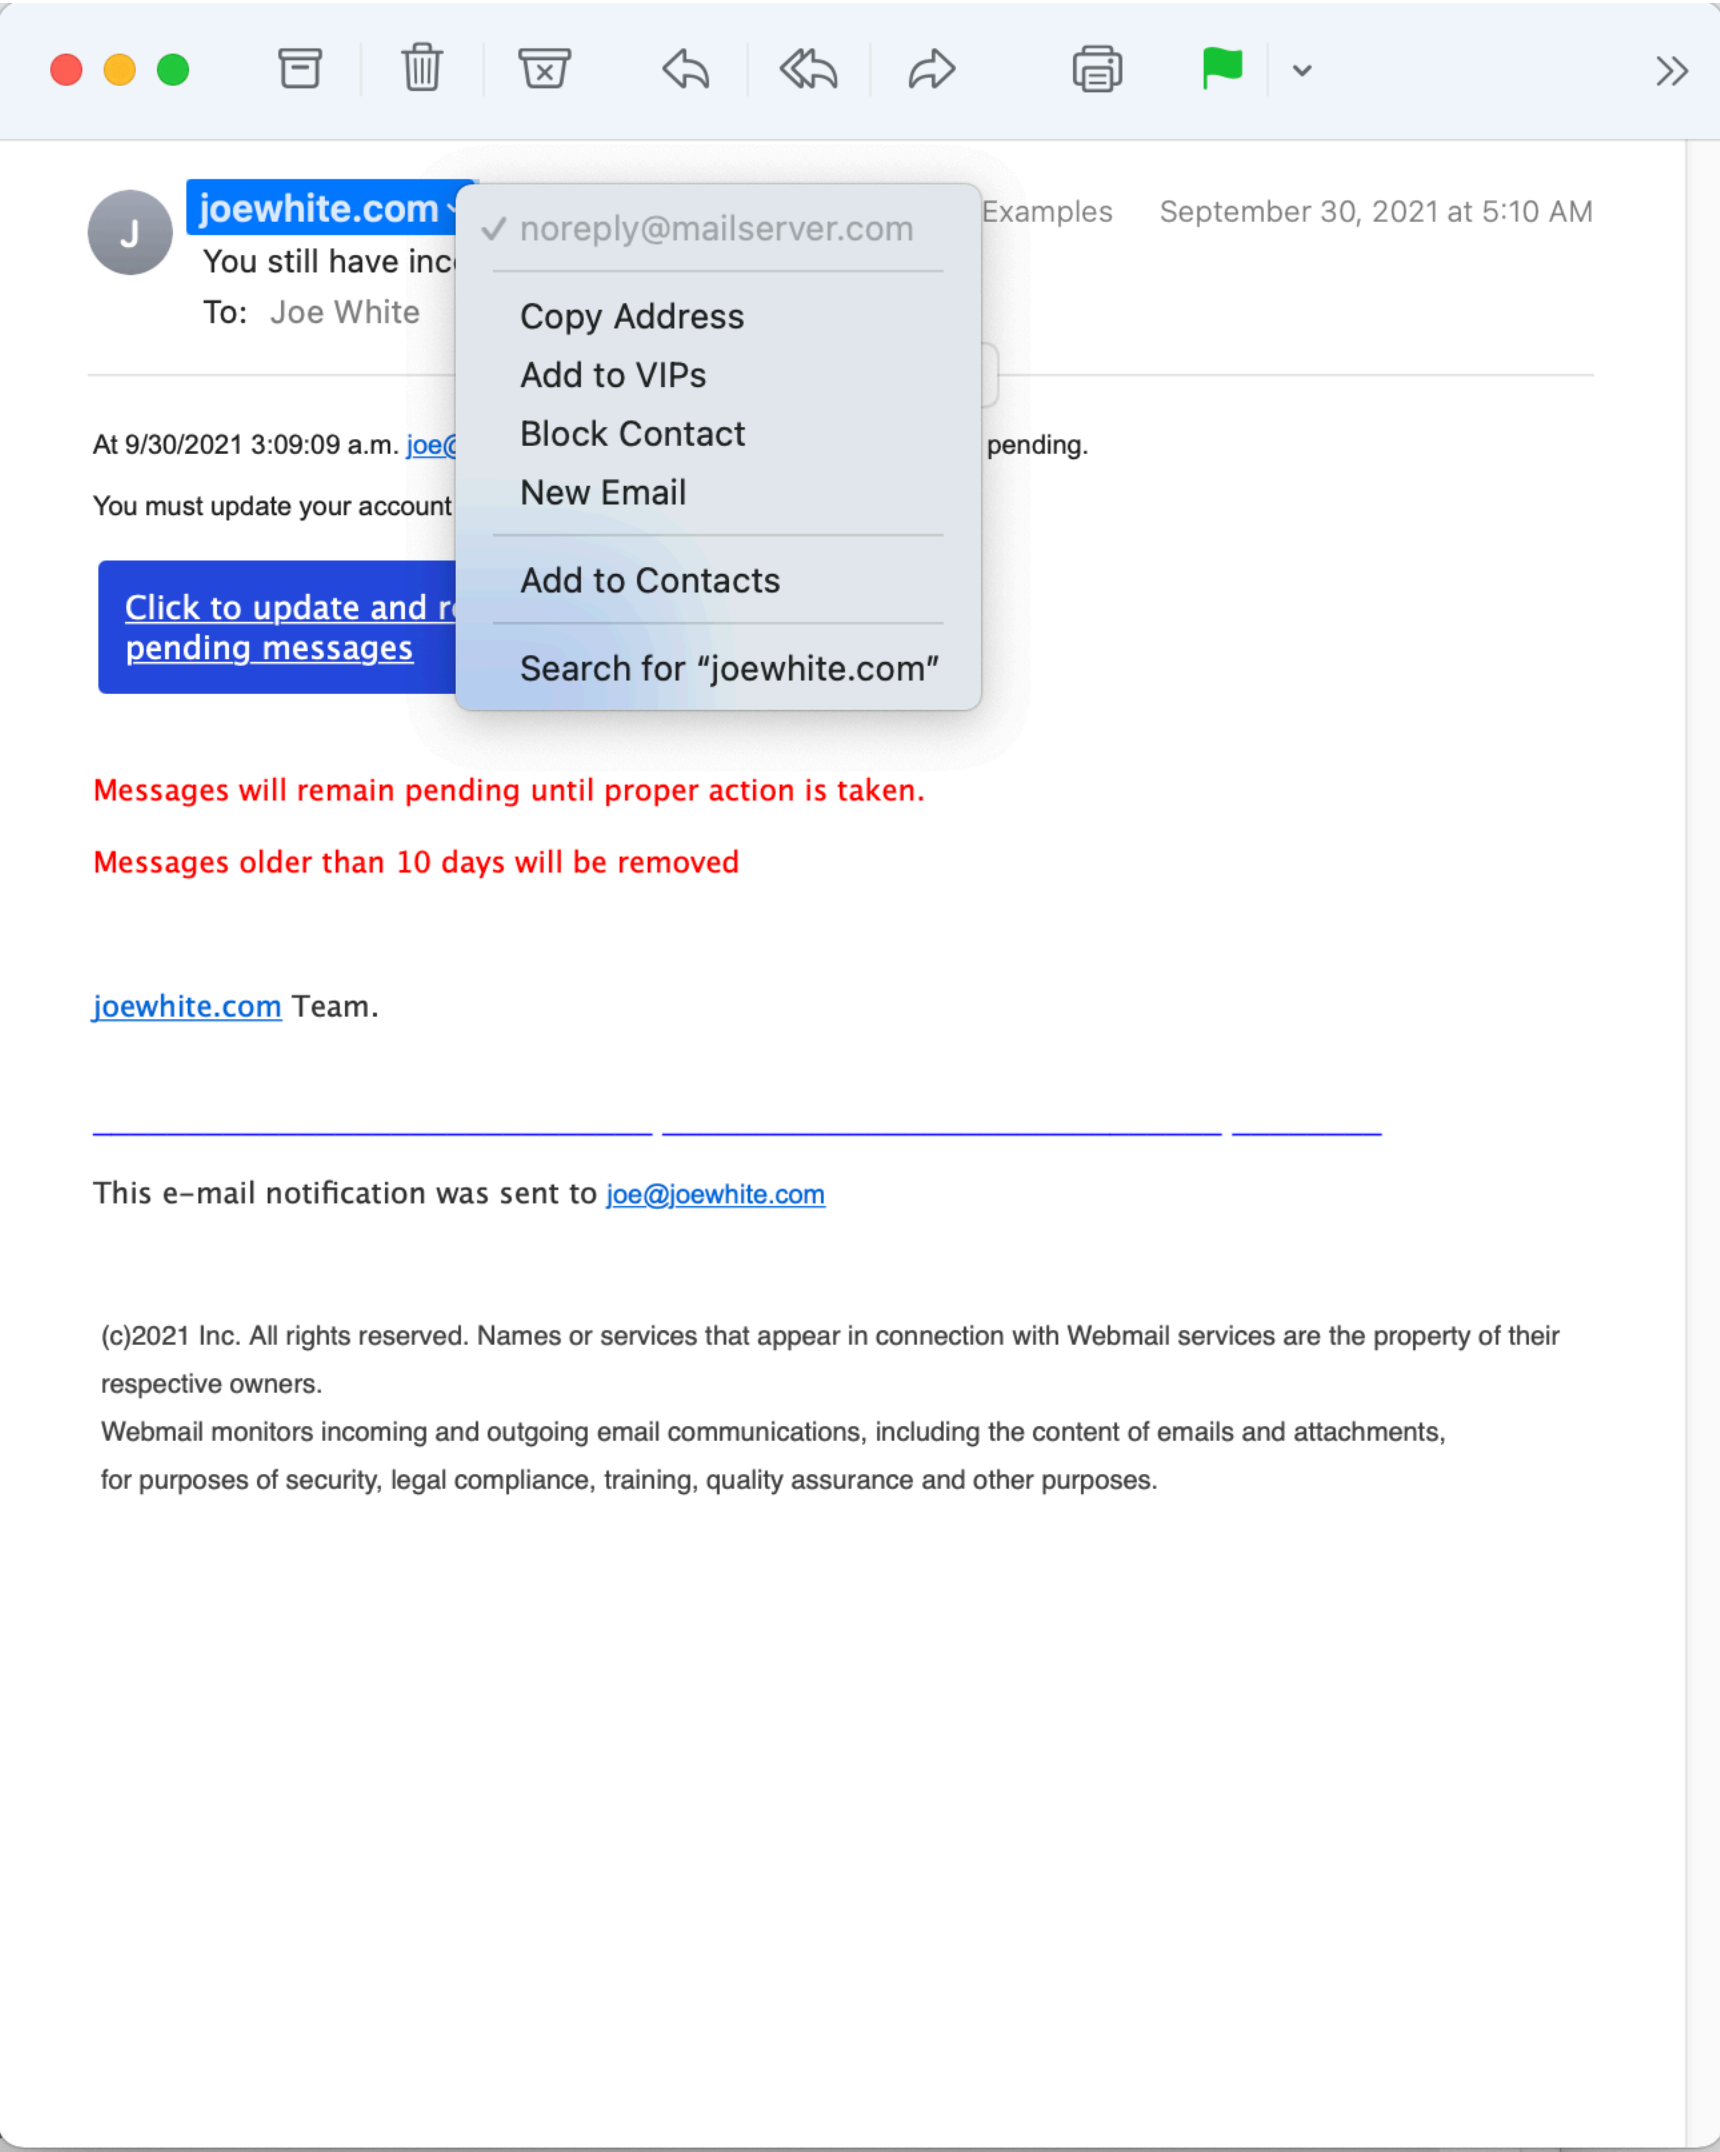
J

joewhite.com

You still have inc

To: Joe White

Examples September 30, 2021 at 5:10 AM

✓ noreply@mailserver.com

Copy Address
Add to VIPs
Block Contact
New Email

Add to Contacts

Search for “joewhite.com”

At 9/30/2021 3:09:09 a.m. joe@ pending.

You must update your account

Click to update and r pending messages

Messages will remain pending until proper action is taken.

Messages older than 10 days will be removed

joewhite.com Team.

This e-mail notification was sent to joe@joewhite.com

(c)2021 Inc. All rights reserved. Names or services that appear in connection with Webmail services are the property of their respective owners.
Webmail monitors incoming and outgoing email communications, including the content of emails and attachments, for purposes of security, legal compliance, training, quality assurance and other purposes.